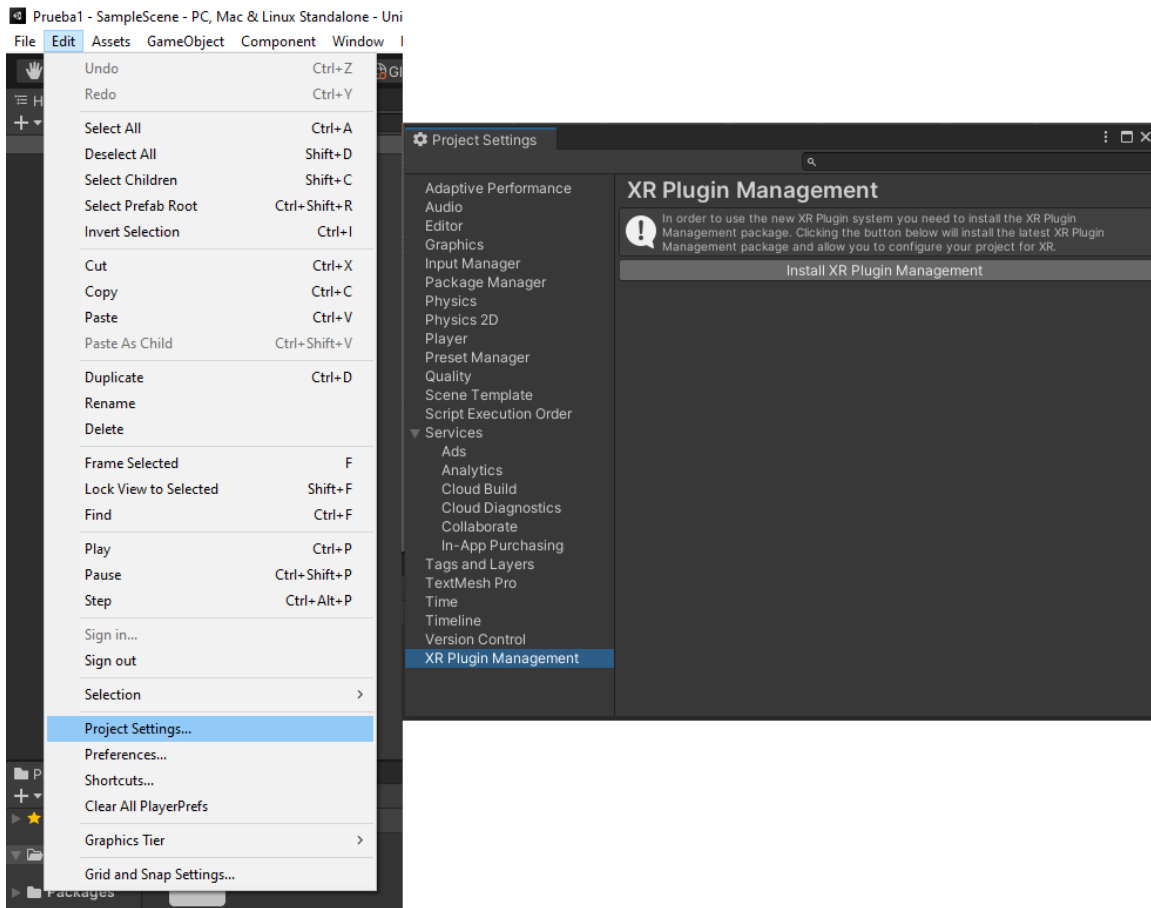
Prueba1 - SampleScene - PC, Mac & Linux Standalone - Uni

File Edit Assets GameObject Component Window

Undo Ctrl+Z
Redo Ctrl+Y

Select All Ctrl+A
Deselect All Shift+D
Select Children Shift+C
Select Prefab Root Ctrl+Shift+R
Invert Selection Ctrl+I

Cut Ctrl+X
Copy Ctrl+C
Paste Ctrl+V
Paste As Child Ctrl+Shift+V

Duplicate Ctrl+D
Rename
Delete

Frame Selected F
Lock View to Selected Shift+F
Find Ctrl+F

Play Ctrl+P
Pause Ctrl+Shift+P
Step Ctrl+Alt+P

Sign in...
Sign out

Selection

Project Settings...
Preferences...
Shortcuts...
Clear All PlayerPrefs

Graphics Tier

Grid and Snap Settings...

Packages

Project Settings

Adaptive Performance
Audio
Editor
Graphics
Input Manager
Package Manager
Physics
Physics 2D
Player
Preset Manager
Quality
Scene Template
Script Execution Order
Services
Ads
Analytics
Cloud Build
Cloud Diagnostics
Collaborate
In-App Purchasing
Tags and Layers
TextMesh Pro
Time
Timeline
Version Control
XR Plugin Management

XR Plugin Management

In order to use the new XR Plugin system you need to install the XR Plugin Management package. Clicking the button below will install the latest XR Plugin Management package and allow you to configure your project for XR.

Install XR Plugin Management